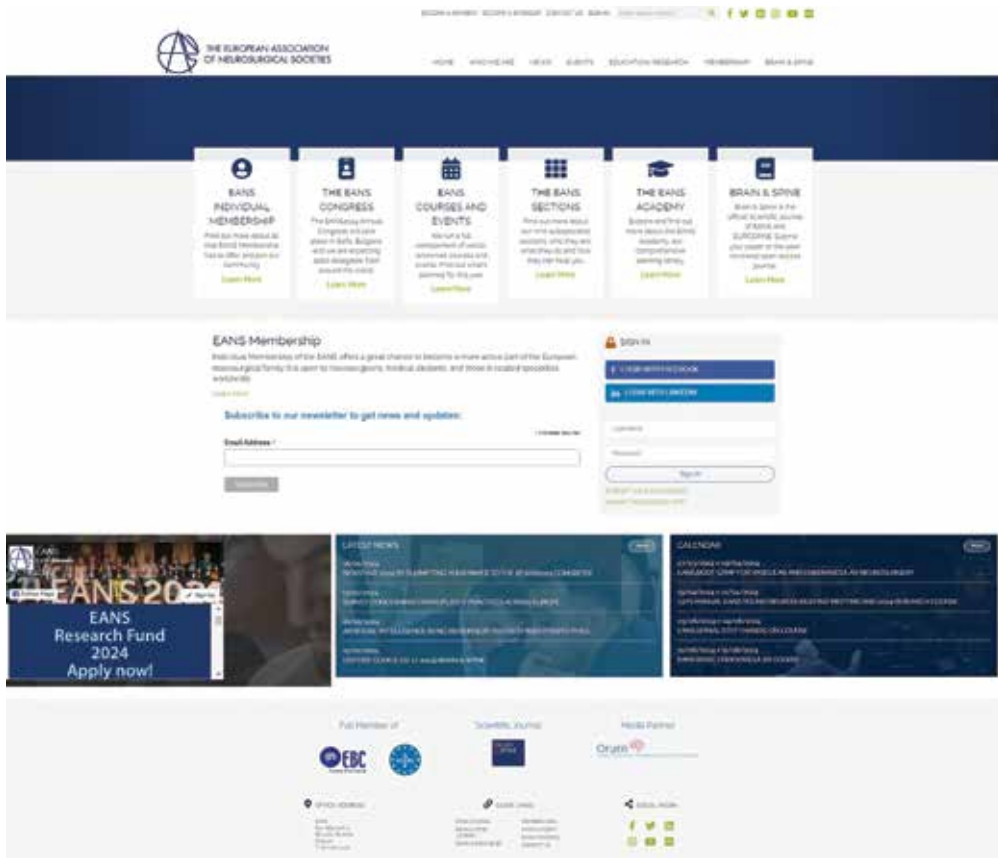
BECOME A MEMBER BECOME A SPONSOR CONTACT US SIGN IN

THE EUROPEAN ASSOCIATION OF NEUROSURGICAL SOCIETIES

HOME WHO WE ARE NEWS EVENTS EDUCATION-RESEARCH MEMBERSHIP BRAIN & SPINE

EANS INDIVIDUAL MEMBERSHIP

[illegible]

Learn More

THE EANS CONGRESS

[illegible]

Learn More

EANS COURSES AND EVENTS

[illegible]

Learn More

THE EANS SECTIONS

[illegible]

Learn More

THE EANS ACADEMY

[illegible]

Learn More

BRAIN & SPINE

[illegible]

Learn More

EANS Membership

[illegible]

Learn more

Subscribe to our newsletter to get news and updates

Email Address

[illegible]

SIGN IN

LOGIN WITH FACEBOOK

LOGIN WITH LINKEDIN

Username

Password

Sign in

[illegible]

EANS 2024

EANS Research Fund 2024 Apply now!

LATEST NEWS

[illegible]

CALENDAR

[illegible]

Full Member of

Scientific Journal

Media Partner

EBC

OFFICE ADDRESS

QUICK LINKS

SOCIAL MEDIA

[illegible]